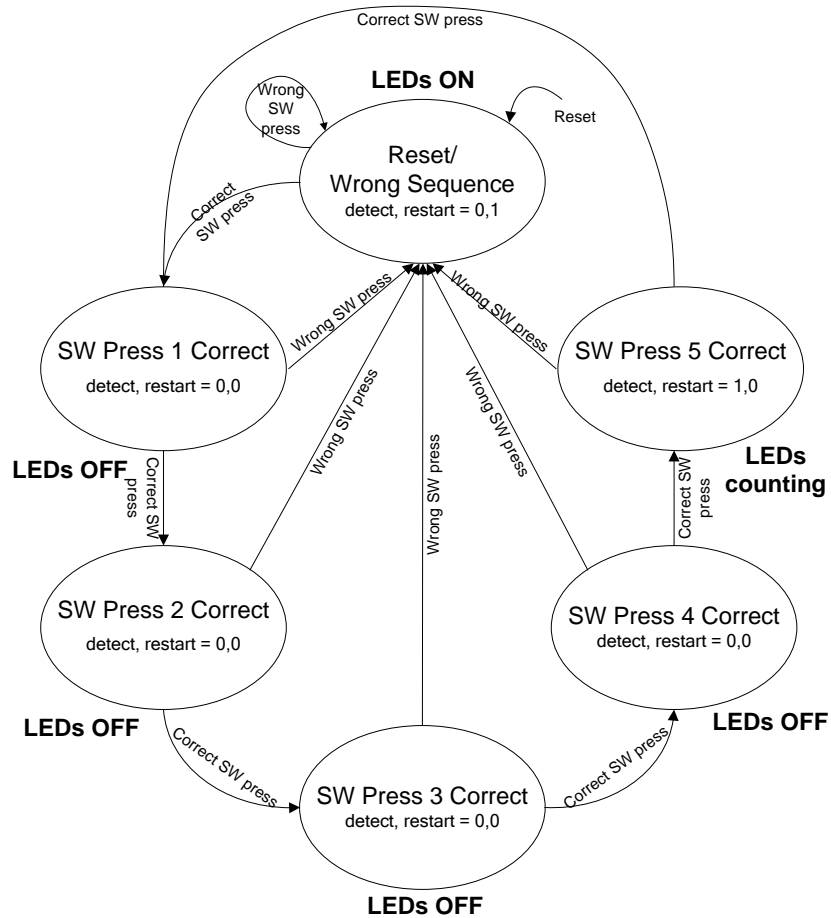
Correct SW press

LEDs ON

Wrong SW press

Reset

Reset/ Wrong Sequence
detect, restart = 0,1

Correct SW press

Wrong SW press

Wrong SW press

SW Press 1 Correct
detect, restart = 0,0

Wrong SW press

Wrong SW press

Wrong SW press

SW Press 5 Correct
detect, restart = 1,0

LEDs OFF

Correct SW press

LEDs counting

Correct SW press

SW Press 2 Correct
detect, restart = 0,0

SW Press 4 Correct
detect, restart = 0,0

LEDs OFF

LEDs OFF

Correct SW press

Correct SW press

SW Press 3 Correct
detect, restart = 0,0

LEDs OFF